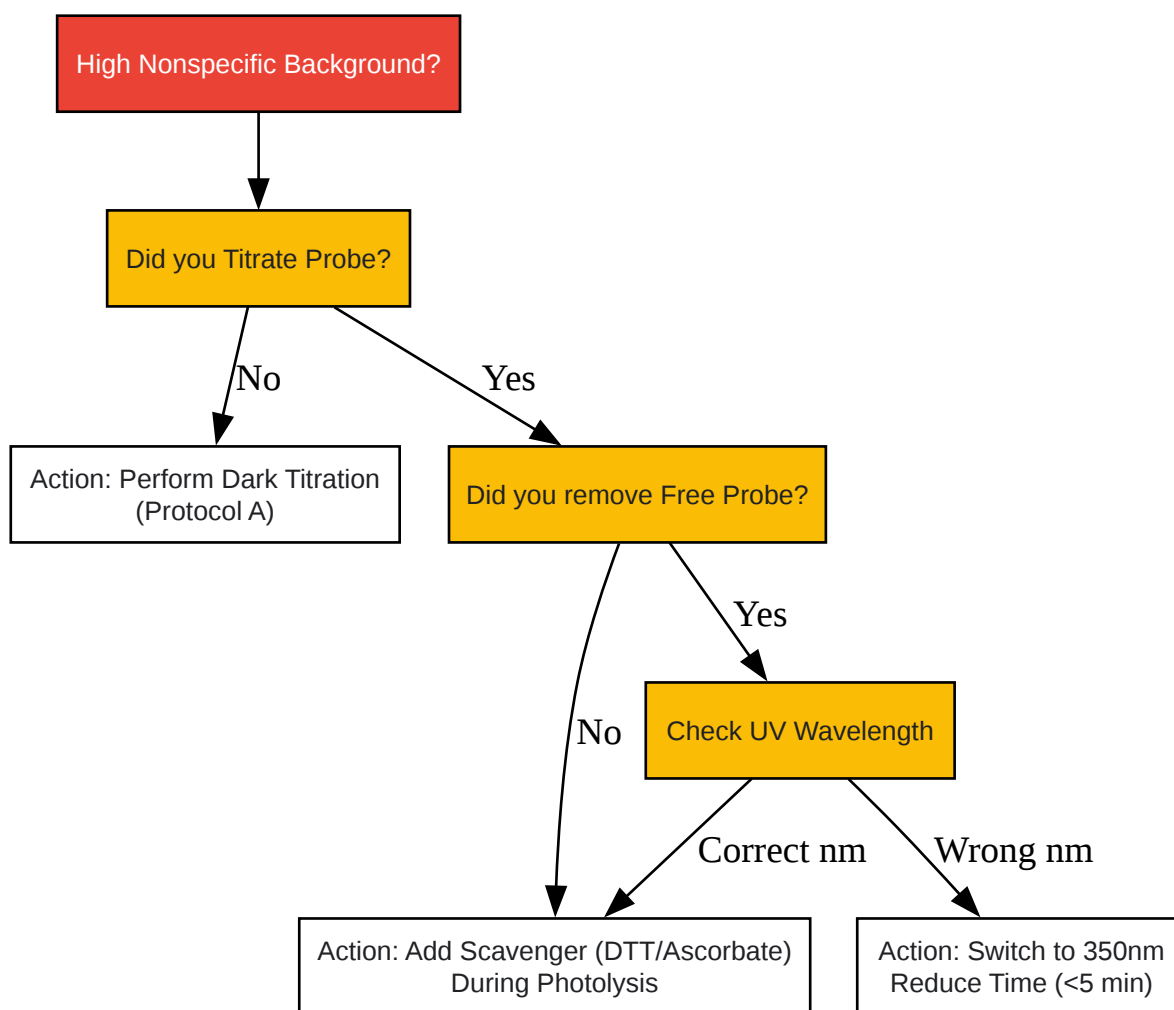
High Nonspecific Background?

Did you Titrate Probe?

No

Yes

Action: Perform Dark Titration
(Protocol A)

Did you remove Free Probe?

Yes

No

Check UV Wavelength

Correct nm

Wrong nm

Action: Add Scavenger (DTT/Ascorbate)
During Photolysis

Action: Switch to 350nm
Reduce Time (<5 min)